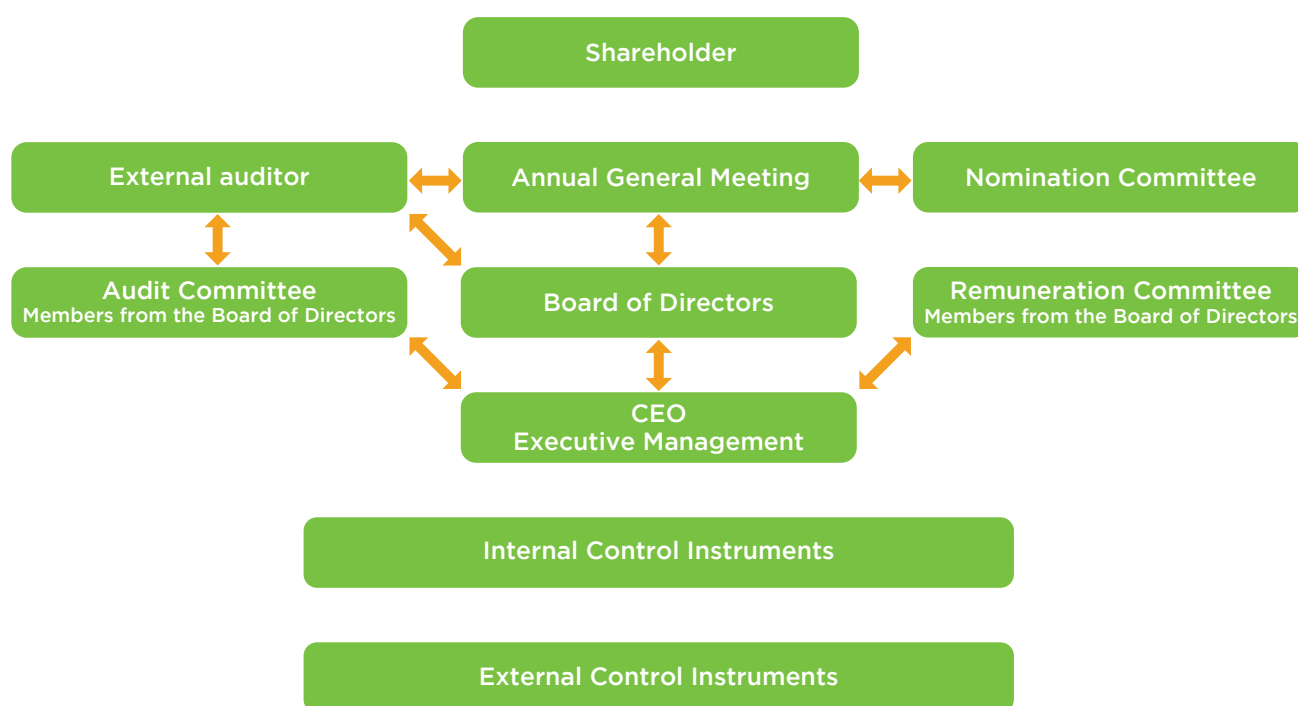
Shareholder

External auditor

Annual General Meeting

Nomination Committee

Audit Committee
Members from the Board of Directors

Board of Directors

Remuneration Committee
Members from the Board of Directors

CEO
Executive Management

Internal Control Instruments

External Control Instruments